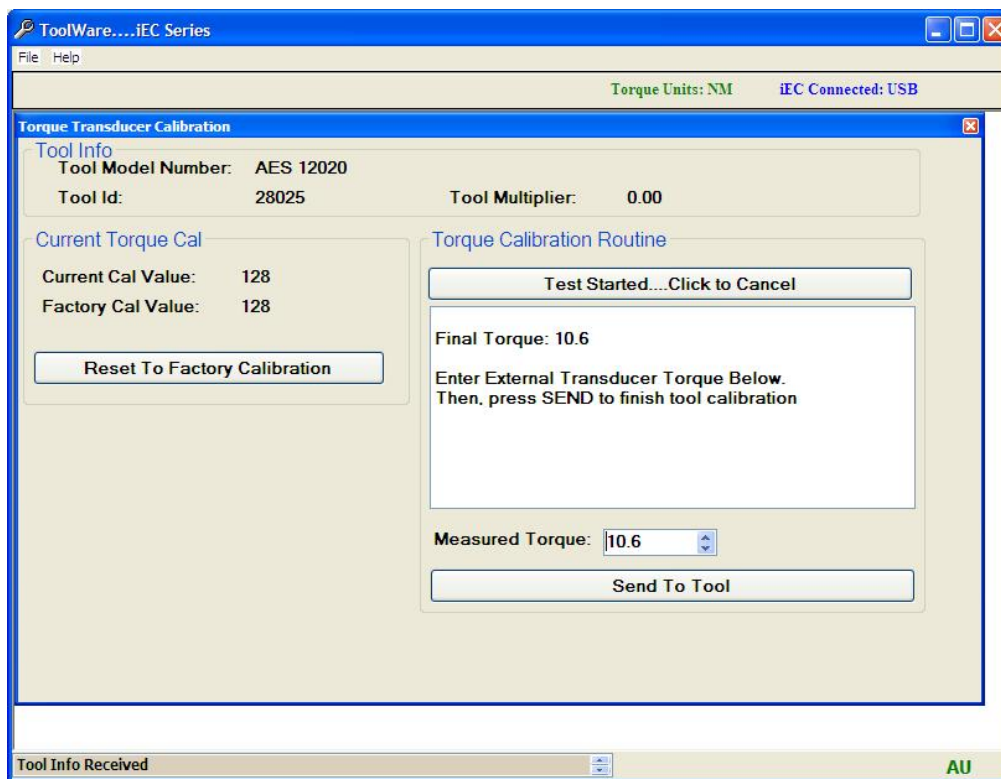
ToolWare....iEC Series

File Help

Torque Units: NM iEC Connected: USB

Torque Transducer Calibration

Tool Info
Tool Model Number: AES 12020
Tool Id: 28025 Tool Multiplier: 0.00

Current Torque Cal
Current Cal Value: 128
Factory Cal Value: 128

Reset To Factory Calibration

Torque Calibration Routine

Test Started....Click to Cancel

Final Torque: 10.6

Enter External Transducer Torque Below.
Then, press SEND to finish tool calibration

Measured Torque: 10.6

Send To Tool

Tool Info Received

AU